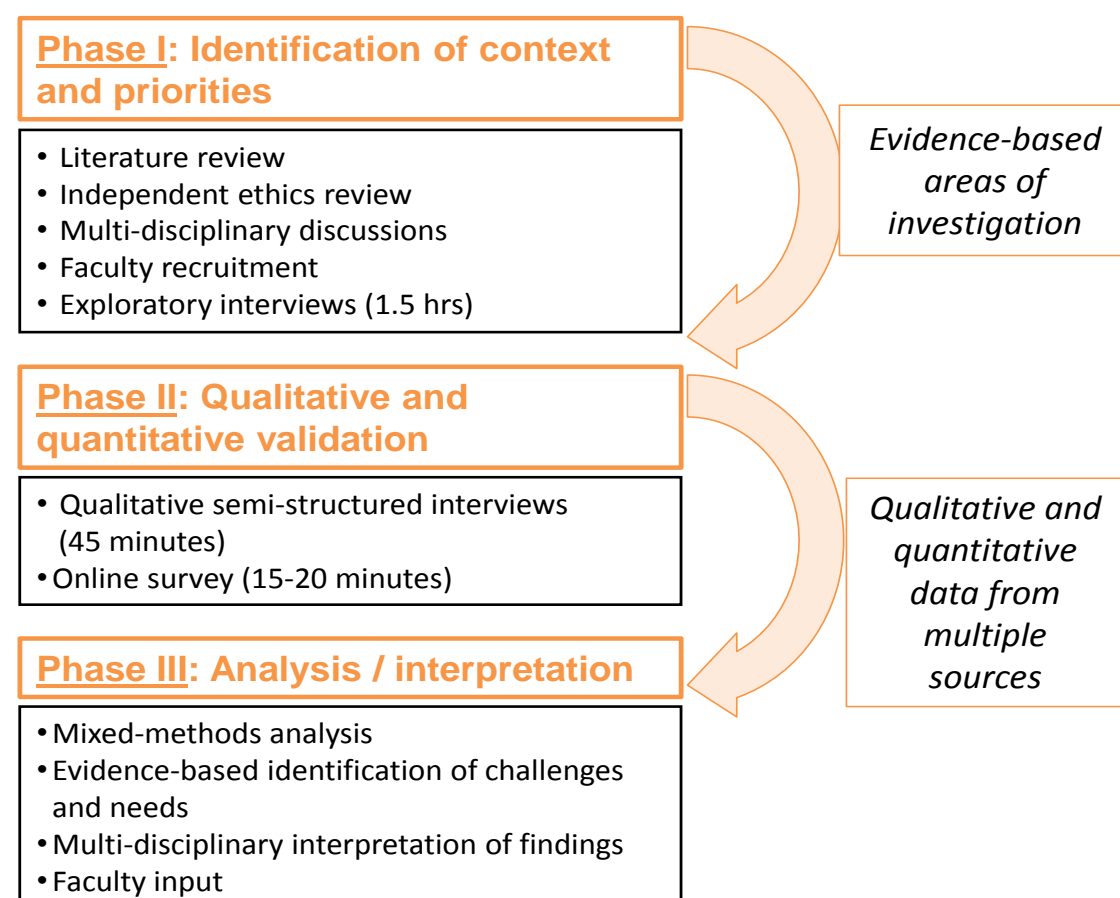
Phase I: Identification of context and priorities

• Literature review
• Independent ethics review
• Multi-disciplinary discussions
• Faculty recruitment
• Exploratory interviews (1.5 hrs)

Evidence-based areas of investigation

Phase II: Qualitative and quantitative validation

• Qualitative semi-structured interviews (45 minutes)
• Online survey (15-20 minutes)

Qualitative and quantitative data from multiple sources

Phase III: Analysis / interpretation

• Mixed-methods analysis
• Evidence-based identification of challenges and needs
• Multi-disciplinary interpretation of findings
• Faculty input